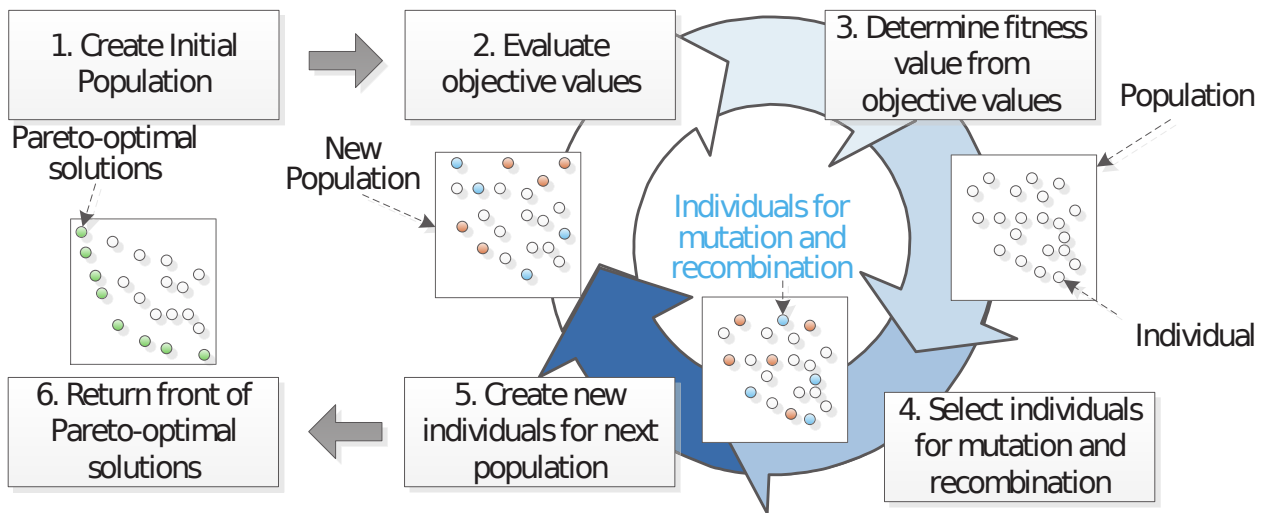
1. Create Initial Population

2. Evaluate objective values

3. Determine fitness value from objective values

Population

Pareto-optimal solutions

New Population

Individuals for mutation and recombination

Individual

6. Return front of Pareto-optimal solutions

5. Create new individuals for next population

4. Select individuals for mutation and recombination